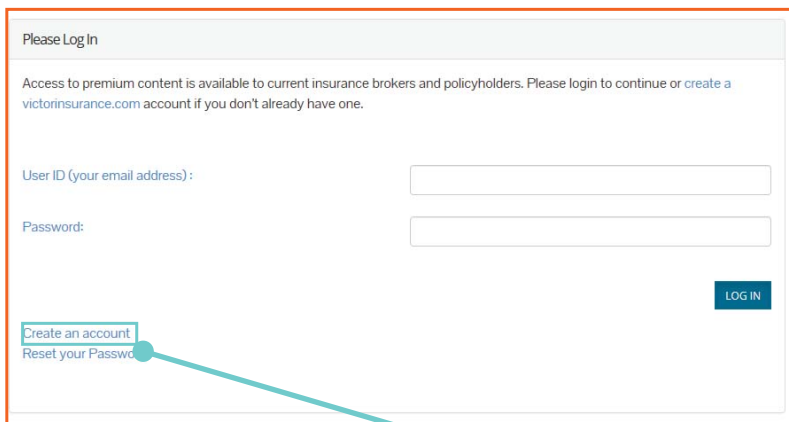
Please Log In

Access to premium content is available to current insurance brokers and policyholders. Please login to continue or create a victorinsurance.com account if you don't already have one.

User ID (your email address) :

Password:

LOG IN

Create an account
Reset your Passwo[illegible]